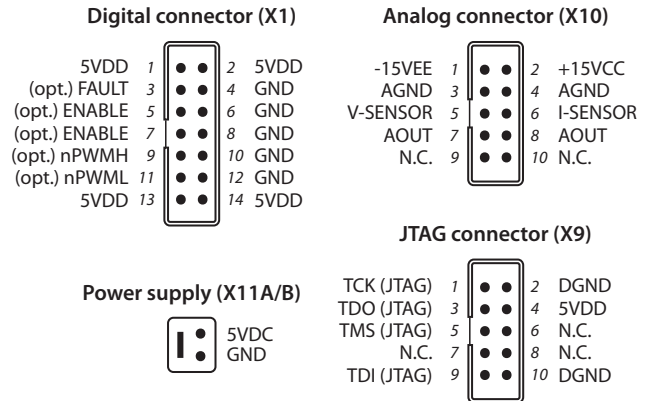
Digital connector (X1)

5VDD 1 2 5VDD
(opt.) FAULT 3 4 GND
(opt.) ENABLE 5 6 GND
(opt.) ENABLE 7 8 GND
(opt.) nPWMH 9 10 GND
(opt.) nPWML 11 12 GND
5VDD 13 14 5VDD

Analog connector (X10)

-15VEE 1 2 +15VCC
AGND 3 4 AGND
V-SENSOR 5 6 I-SENSOR
AOUT 7 8 AOUT
N.C. 9 10 N.C.

JTAG connector (X9)

TCK (JTAG) 1 2 DGND
TDO (JTAG) 3 4 5VDD
TMS (JTAG) 5 6 N.C.
N.C. 7 8 N.C.
TDI (JTAG) 9 10 DGND

Power supply (X11A/B)

5VDC
GND